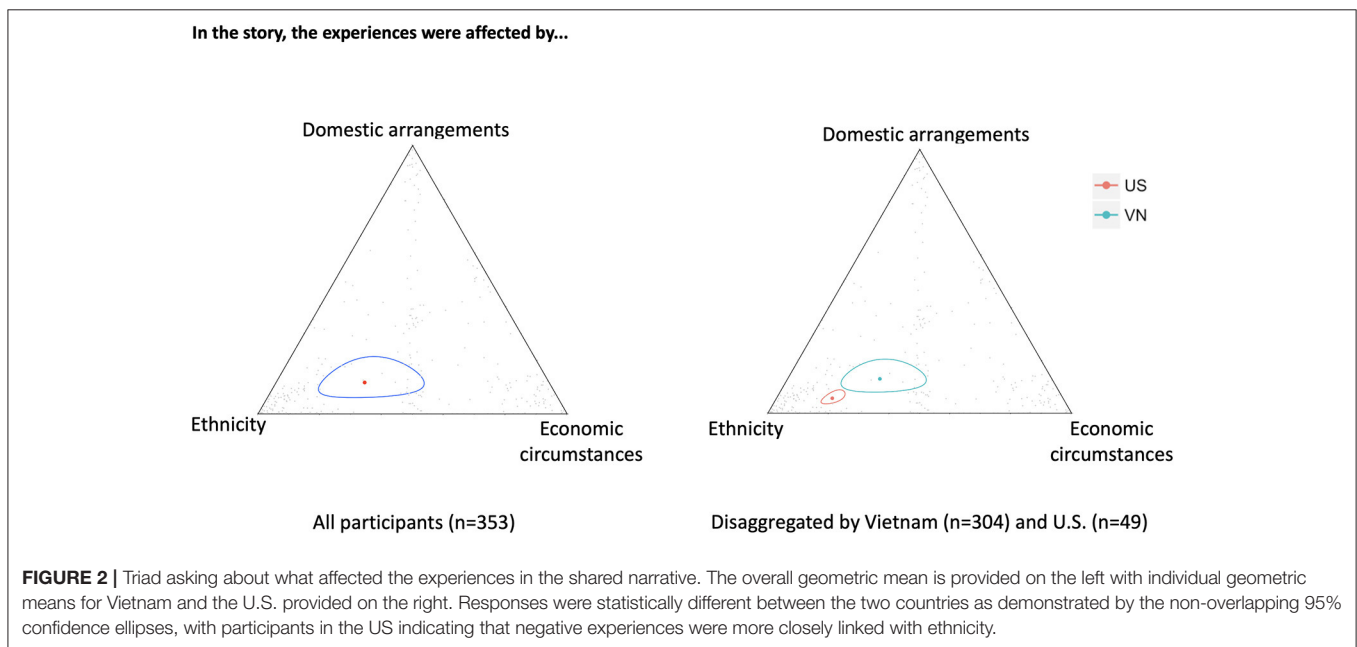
In the story, the experiences were affected by...

Domestic arrangements

Ethnicity

Economic circumstances

All participants (n=353)

Domestic arrangements

US

VN

Ethnicity

Economic circumstances

Disaggregated by Vietnam (n=304) and U.S. (n=49)

**FIGURE 2 |** Triad asking about what affected the experiences in the shared narrative. The overall geometric mean is provided on the left with individual geometric means for Vietnam and the U.S. provided on the right. Responses were statistically different between the two countries as demonstrated by the non-overlapping 95% confidence ellipses, with participants in the US indicating that negative experiences were more closely linked with ethnicity.